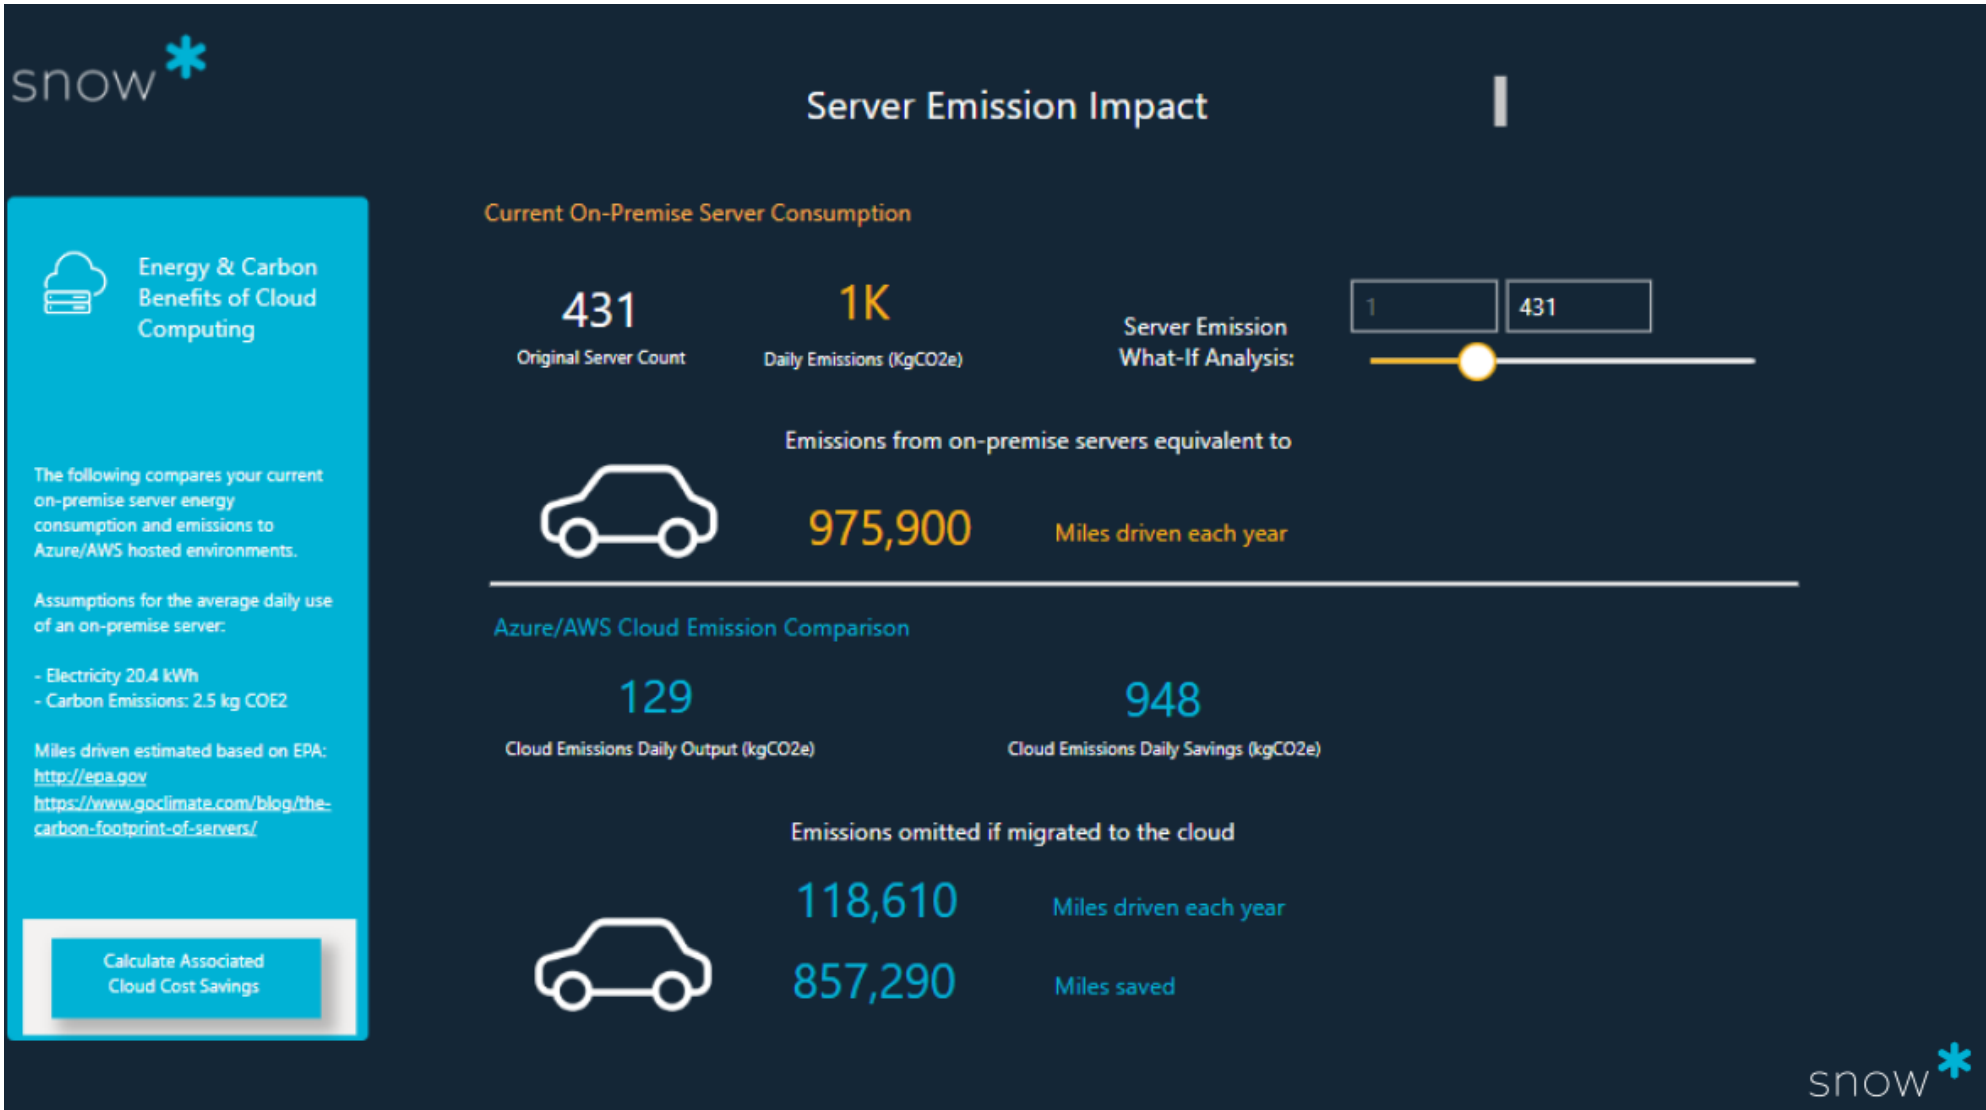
snow

Server Emission Impact

Energy & Carbon Benefits of Cloud Computing

The following compares your current on-premise server energy consumption and emissions to Azure/AWS hosted environments.

Assumptions for the average daily use of an on-premise server:

- Electricity 20.4 kWh
- Carbon Emissions: 2.5 kg COE2

Miles driven estimated based on EPA:
http://epa.gov
https://www.goclimate.com/blog/the-carbon-footprint-of-servers/

Calculate Associated Cloud Cost Savings

Current On-Premise Server Consumption

431
Original Server Count

1K
Daily Emissions (KgCO2e)

Server Emission What-If Analysis:

1

431

Emissions from on-premise servers equivalent to

975,900

Miles driven each year

Azure/AWS Cloud Emission Comparison

129
Cloud Emissions Daily Output (kgCO2e)

948
Cloud Emissions Daily Savings (kgCO2e)

Emissions omitted if migrated to the cloud

118,610

Miles driven each year

857,290

Miles saved

snow